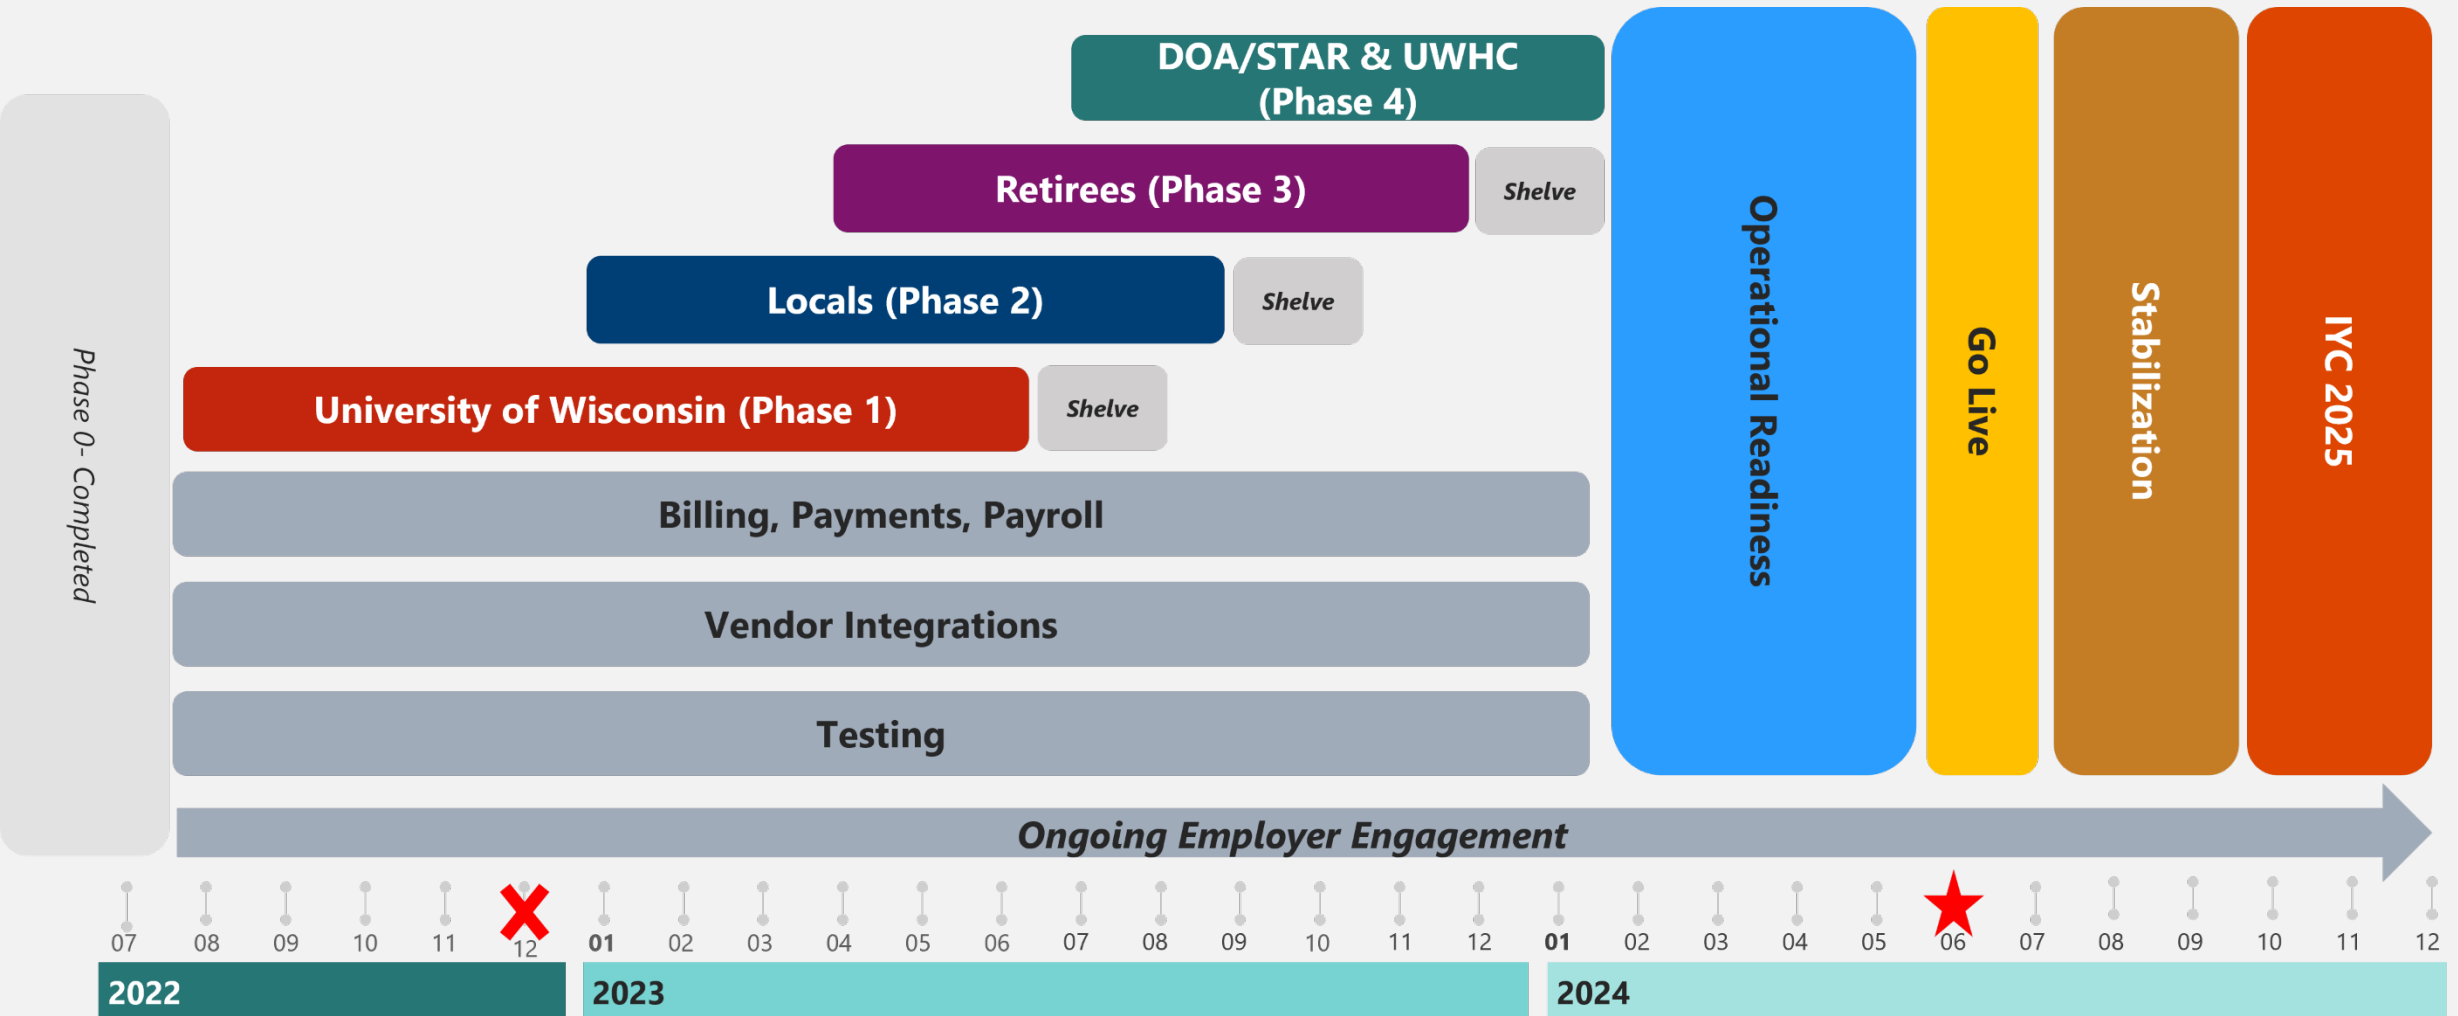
Phase 0- Completed

DOA/STAR & UWHC (Phase 4)

Retirees (Phase 3)

Shelve

Locals (Phase 2)

Shelve

University of Wisconsin (Phase 1)

Shelve

Billing, Payments, Payroll

Vendor Integrations

Testing

Operational Readiness

Go Live

Stabilization

IYC 2025

Ongoing Employer Engagement

07 08 09 10 11 12 01 02 03 04 05 06 07 08 09 10 11 12 01 02 03 04 05 06 07 08 09 10 11 12

2022

2023

2024